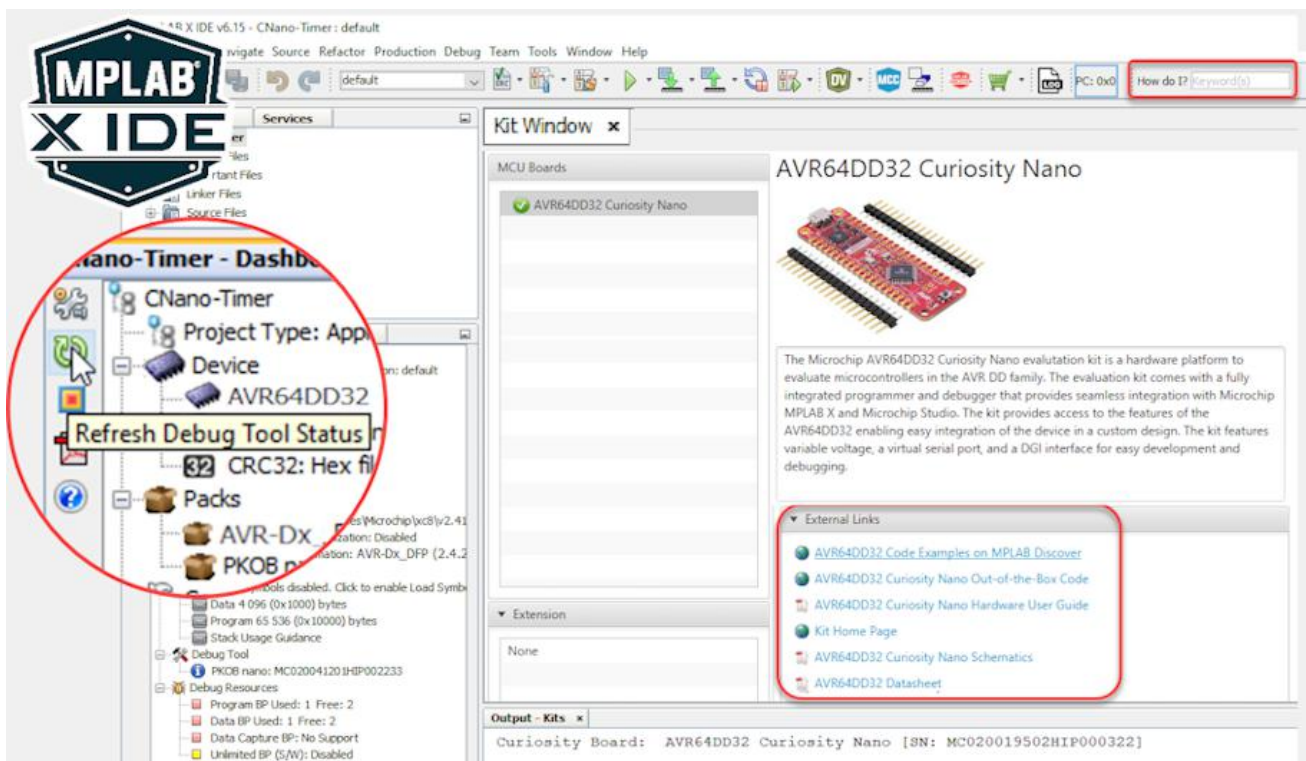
AB X IDE v6.15 - CNano-Timer : default

vigate Source Refactor Production Debug Team Tools Window Help

MPLAB X IDE

default

PC: 0x0

How do I? Keyword(s)

Services

er

Files

rtant Files

Linker Files

Source Files

Kit Window ×

MCU Boards

AVR64DD32 Curiosity Nano

AVR64DD32 Curiosity Nano

The Microchip AVR64DD32 Curiosity Nano evaluation kit is a hardware platform to evaluate microcontrollers in the AVR DD family. The evaluation kit comes with a fully integrated programmer and debugger that provides seamless integration with Microchip MPLAB X and Microchip Studio. The kit provides access to the features of the AVR64DD32 enabling easy integration of the device in a custom design. The kit features variable voltage, a virtual serial port, and a DGI interface for easy development and debugging.

External Links

AVR64DD32 Code Examples on MPLAB Discover

AVR64DD32 Curiosity Nano Out-of-the-Box Code

AVR64DD32 Curiosity Nano Hardware User Guide

Kit Home Page

AVR64DD32 Curiosity Nano Schematics

AVR64DD32 Datasheet

Extension

None

Nano-Timer - Dashbo

CNano-Timer

Project Type: Appl

Device

AVR64DD32

Refresh Debug Tool Status

CRC32: Hex fil

Packs

AVR-Dx_

PKOB n

n: default

es\Microchip\xc8\v2.41

zation: Disabled

ation: AVR-Dx_DFP (2.4.2

bols disabled. Click to enable Load Symb

Data 4 096 (0x1000) bytes

Program 65 536 (0x10000) bytes

Stack Usage Guidance

Debug Tool

PKOB nano: MC020041201HIP002233

Debug Resources

Program BP Used: 1 Free: 2

Data BP Used: 1 Free: 2

Data Capture BP: No Support

Unlimited BP (S/W): Disabled

Output - Kits ×

Curiosity Board: AVR64DD32 Curiosity Nano [SN: MC020019502HIP000322]